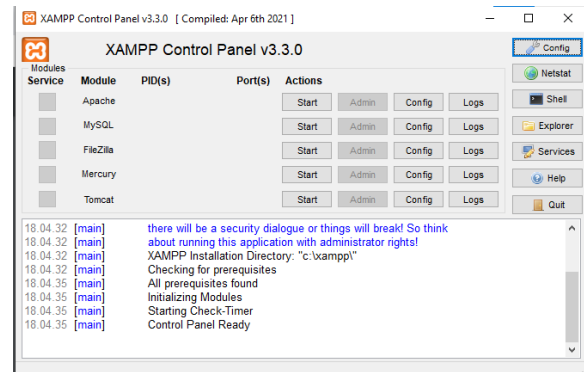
XAMPP Control Panel v3.3.0 [ Compiled: Apr 6th 2021 ]

XAMPP Control Panel v3.3.0

Modules

| Service | Module | PID(s) | Port(s) | Actions | | | |
|---|---|---|---|---|---|---|---|
| | Apache | | | Start | Admin | Config | Logs |
| | MySQL | | | Start | Admin | Config | Logs |
| | FileZilla | | | Start | Admin | Config | Logs |
| | Mercury | | | Start | Admin | Config | Logs |
| | Tomcat | | | Start | Admin | Config | Logs |

Config
Netstat
Shell
Explorer
Services
Help
Quit

18.04.32 [main] there will be a security dialogue or things will break! So think
18.04.32 [main] about running this application with administrator rights!
18.04.32 [main] XAMPP Installation Directory: "c:\xampp\"
18.04.32 [main] Checking for prerequisites
18.04.35 [main] All prerequisites found
18.04.35 [main] Initializing Modules
18.04.35 [main] Starting Check-Timer
18.04.35 [main] Control Panel Ready